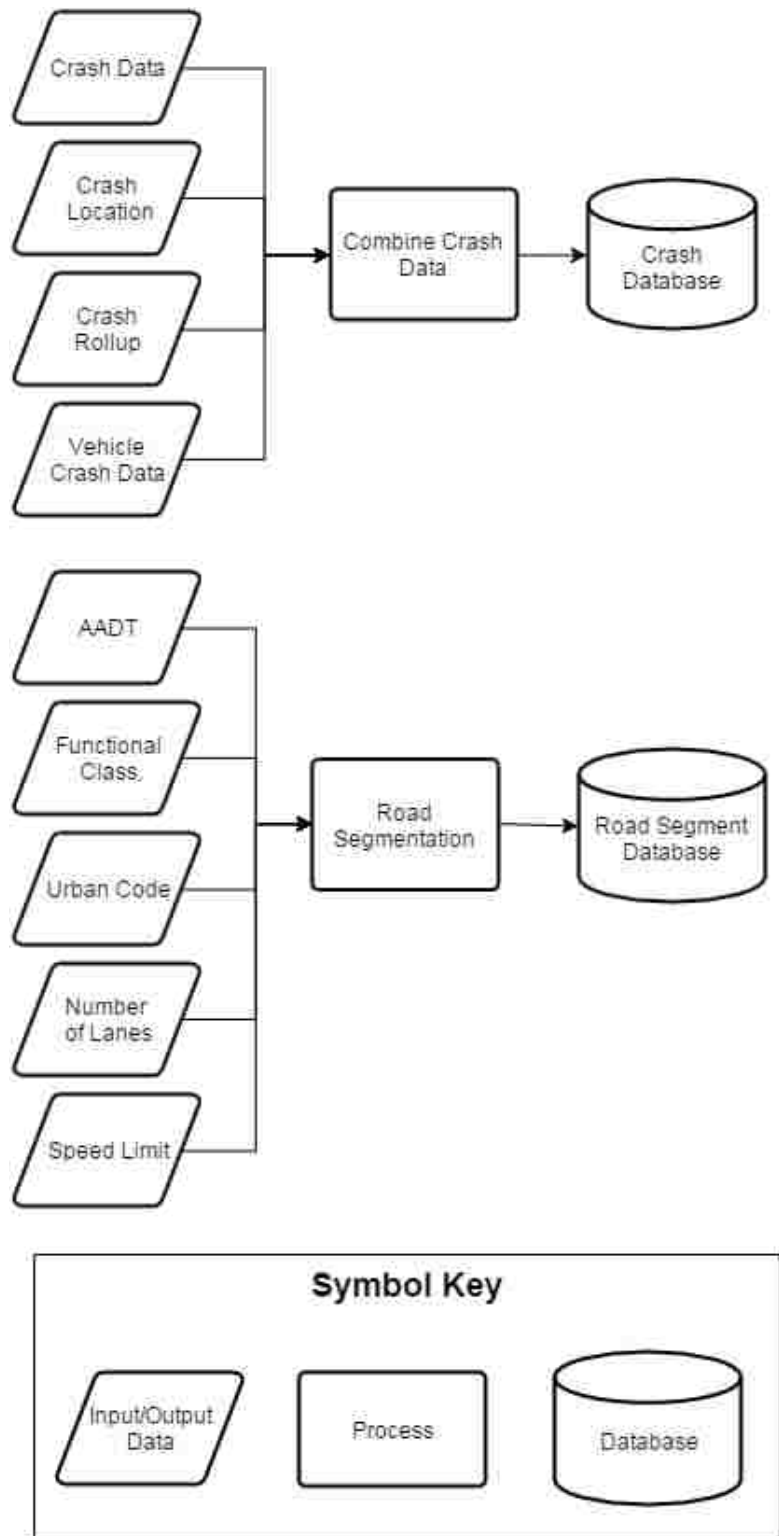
Crash Data

Crash Location

Crash Rollup

Vehicle Crash Data

Combine Crash Data

Crash Database

AADT

Functional Class

Urban Code

Number of Lanes

Speed Limit

Road Segmentation

Road Segment Database

Symbol Key

Input/Output Data

Process

Database